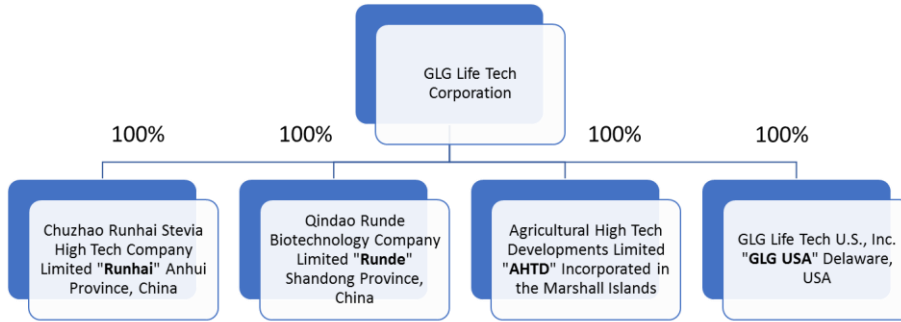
GLG Life Tech Corporation

100%

100%

100%

100%

Chuzhao Runhai Stevia High Tech Company Limited "**Runhai**" Anhui Province, China

Qindao Runde Biotechnology Company Limited "**Runde**" Shandong Province, China

Agricultural High Tech Developments Limited "**AHTD**" Incorporated in the Marshall Islands

GLG Life Tech U.S., Inc. "**GLG USA**" Delaware, USA